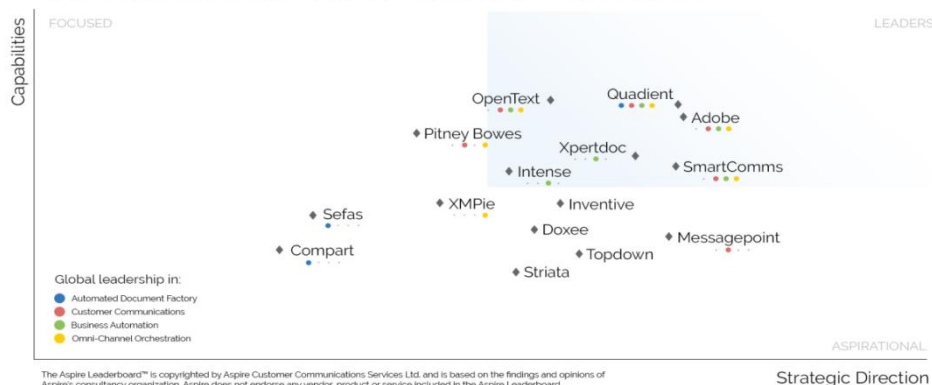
Capabilities

FOCUSED

LEADERS

OpenText

Quadient

Adobe

Pitney Bowes

Xpertdoc

SmartComms

Intense

XMPie

Inventive

Sefas

Doxee

Messagepoint

Compart

Topdown

Striata

Global leadership in:

Automated Document Factory

Customer Communications

Business Automation

Omni-Channel Orchestration

ASPIRATIONAL

The Aspire Leaderboard™ is copyrighted by Aspire Customer Communications Services Ltd. and is based on the findings and opinions of Aspire's consultancy organization. Aspire does not endorse any vendor, product or service included in the Aspire Leaderboard.

Strategic Direction